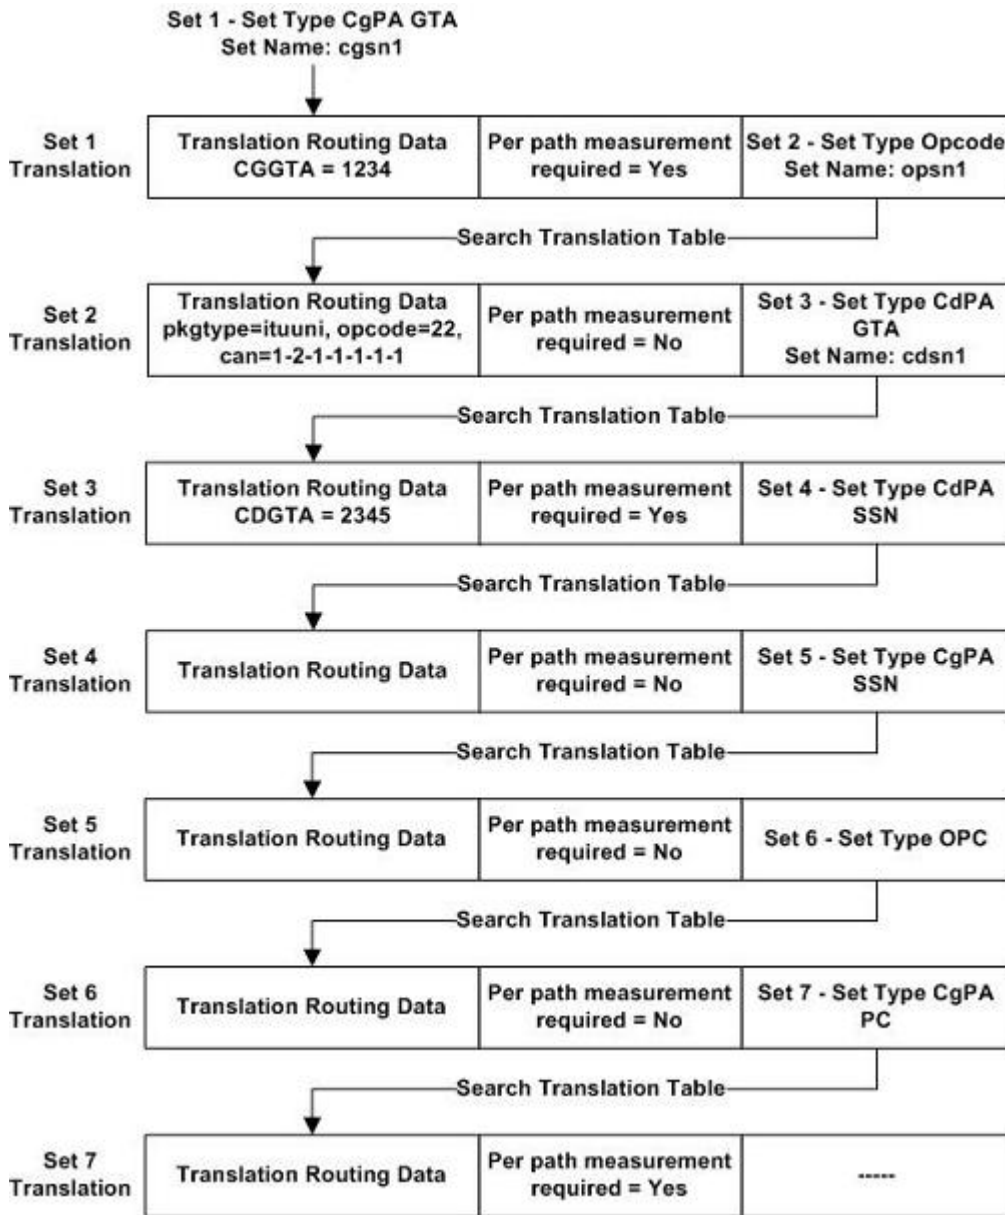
Set 1 - Set Type CgPA GTA
Set Name: cgsn1

Set 1 Translation

| Translation Routing Data CGGTA = 1234 | Per path measurement required = Yes | Set 2 - Set Type Opcode Set Name: opsn1 |
|---|---|---|

Search Translation Table

Set 2 Translation

| Translation Routing Data pkgtype=ituuni, opcode=22, can=1-2-1-1-1-1-1 | Per path measurement required = No | Set 3 - Set Type CdPA GTA Set Name: cdsn1 |
|---|---|---|

Search Translation Table

Set 3 Translation

| Translation Routing Data CDGTA = 2345 | Per path measurement required = Yes | Set 4 - Set Type CdPA SSN |
|---|---|---|

Search Translation Table

Set 4 Translation

| Translation Routing Data | Per path measurement required = No | Set 5 - Set Type CgPA SSN |
|---|---|---|

Search Translation Table

Set 5 Translation

| Translation Routing Data | Per path measurement required = No | Set 6 - Set Type OPC |
|---|---|---|

Search Translation Table

Set 6 Translation

| Translation Routing Data | Per path measurement required = No | Set 7 - Set Type CgPA PC |
|---|---|---|

Search Translation Table

Set 7 Translation

| Translation Routing Data | Per path measurement required = Yes | ----- |
|---|---|---|